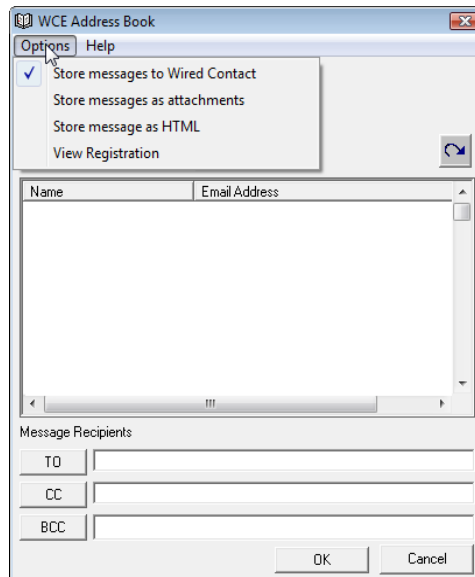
WCE Address Book

Options Help

✓ Store messages to Wired Contact
Store messages as attachments
Store message as HTML
View Registration

| Name | Email Address |
|---|---|

Message Recipients

TO

CC

BCC

OK Cancel